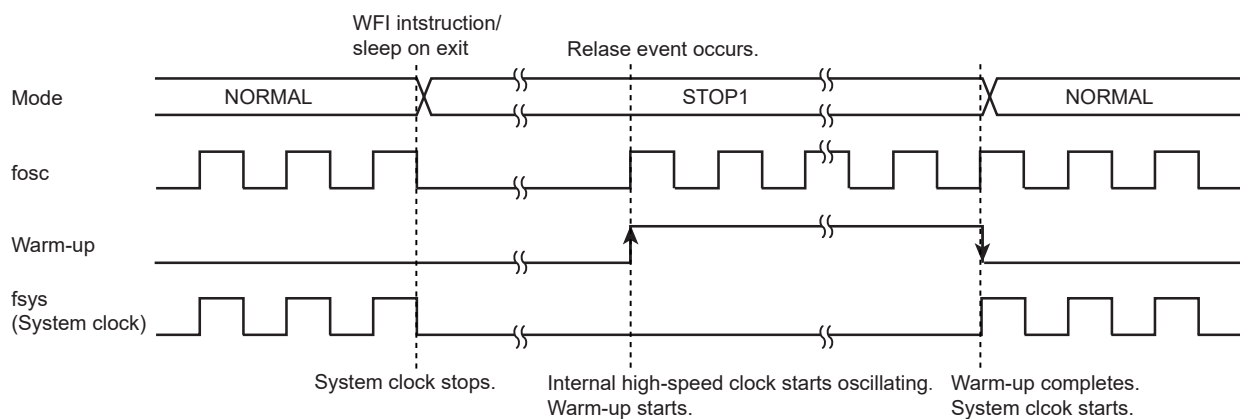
WFI intstruction/ sleep on exit

Relase event occurs.

Mode

NORMAL

STOP1

NORMAL

fosc

Warm-up

fsys (System clock)

System clock stops.

Internal high-speed clock starts oscillating. Warm-up starts.

Warm-up completes. System clcok starts.